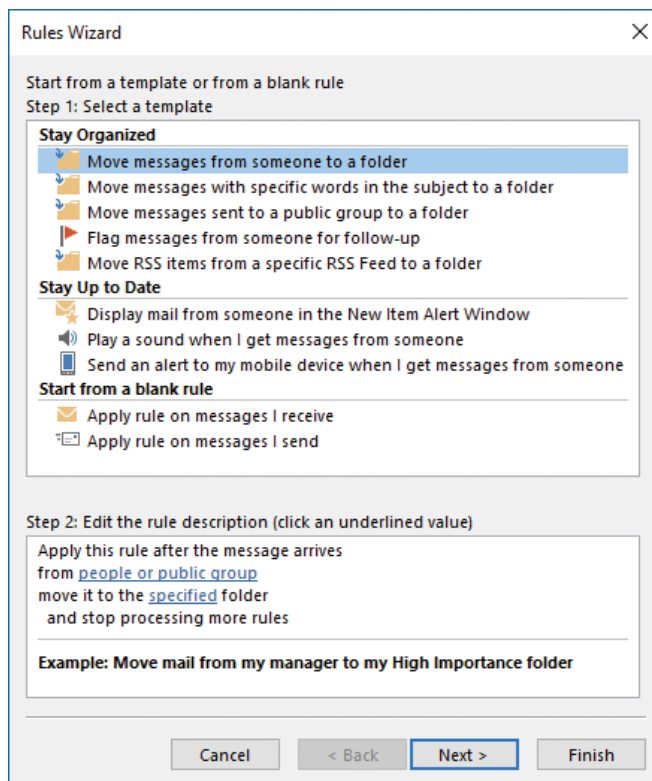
Rules Wizard

Start from a template or from a blank rule
Step 1: Select a template

Stay Organized
Move messages from someone to a folder
Move messages with specific words in the subject to a folder
Move messages sent to a public group to a folder
Flag messages from someone for follow-up
Move RSS items from a specific RSS Feed to a folder
Stay Up to Date
Display mail from someone in the New Item Alert Window
Play a sound when I get messages from someone
Send an alert to my mobile device when I get messages from someone
Start from a blank rule
Apply rule on messages I receive
Apply rule on messages I send

Step 2: Edit the rule description (click an underlined value)
Apply this rule after the message arrives
from people or public group
move it to the specified folder
and stop processing more rules

Example: Move mail from my manager to my High Importance folder

Cancel
< Back
Next >
Finish